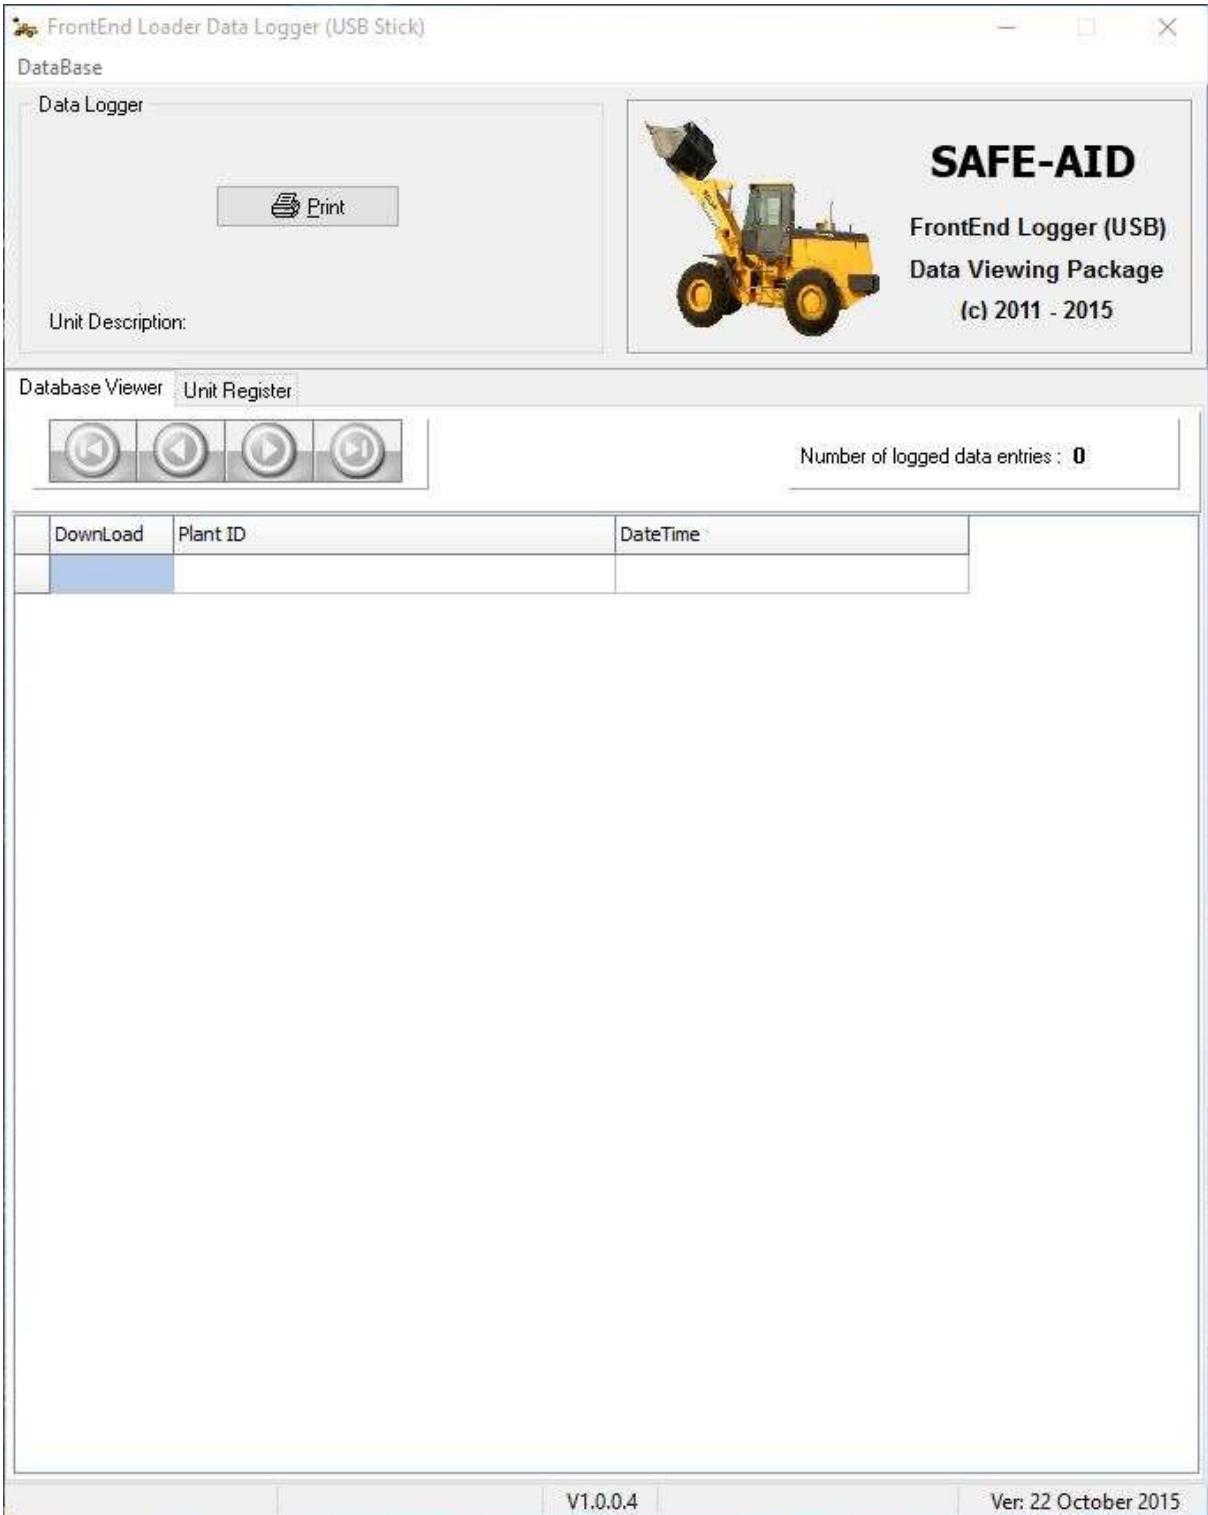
FrontEnd Loader Data Logger (USB Stick)

DataBase

Data Logger

Print

Unit Description:

SAFE-AID

FrontEnd Logger (USB)

Data Viewing Package

(c) 2011 - 2015

Database Viewer | Unit Register

Number of logged data entries : 0

| DownLoad | Plant ID | DateTime |
|---|---|---|
| | | |

V1.0.0.4

Ver: 22 October 2015